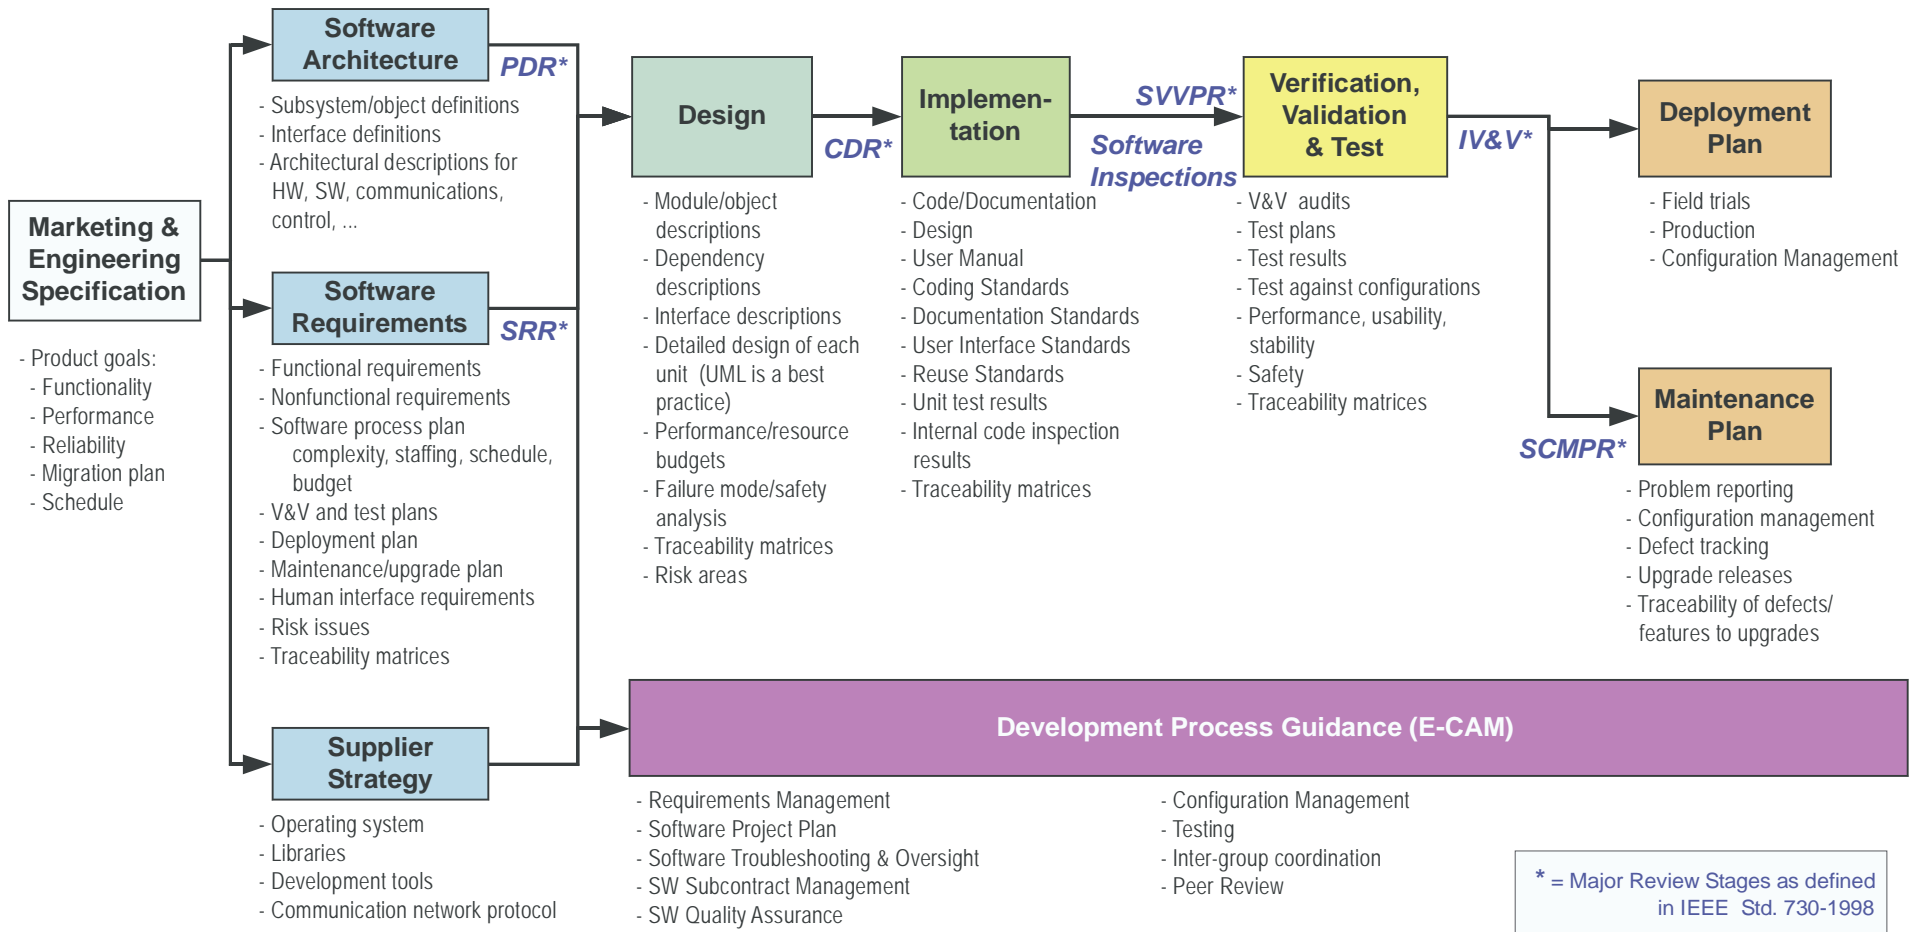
Marketing & Engineering Specification

- Product goals:
- Functionality
- Performance
- Reliability
- Migration plan
- Schedule

Software Architecture

PDR*

- Subsystem/object definitions
- Interface definitions
- Architectural descriptions for HW, SW, communications, control, ...

Software Requirements

SRR*

- Functional requirements
- Nonfunctional requirements
- Software process plan complexity, staffing, schedule, budget
- V&V and test plans
- Deployment plan
- Maintenance/upgrade plan
- Human interface requirements
- Risk issues
- Traceability matrices

Supplier Strategy

- Operating system
- Libraries
- Development tools
- Communication network protocol

Design

CDR*

- Module/object descriptions
- Dependency descriptions
- Interface descriptions
- Detailed design of each unit (UML is a best practice)
- Performance/resource budgets
- Failure mode/safety analysis
- Traceability matrices
- Risk areas

Implementation

- Code/Documentation
- Design
- User Manual
- Coding Standards
- Documentation Standards
- User Interface Standards
- Reuse Standards
- Unit test results
- Internal code inspection results
- Traceability matrices

SVVPR*

Software Inspections

Verification, Validation & Test

- V&V audits
- Test plans
- Test results
- Test against configurations
- Performance, usability, stability
- Safety
- Traceability matrices

IV&V*

Deployment Plan

- Field trials
- Production
- Configuration Management

SCMPR*

Maintenance Plan

- Problem reporting
- Configuration management
- Defect tracking
- Upgrade releases
- Traceability of defects/ features to upgrades

Development Process Guidance (E-CAM)

- Requirements Management
- Software Project Plan
- Software Troubleshooting & Oversight
- SW Subcontract Management
- SW Quality Assurance

- Configuration Management
- Testing
- Inter-group coordination
- Peer Review

* = Major Review Stages as defined in IEEE Std. 730-1998